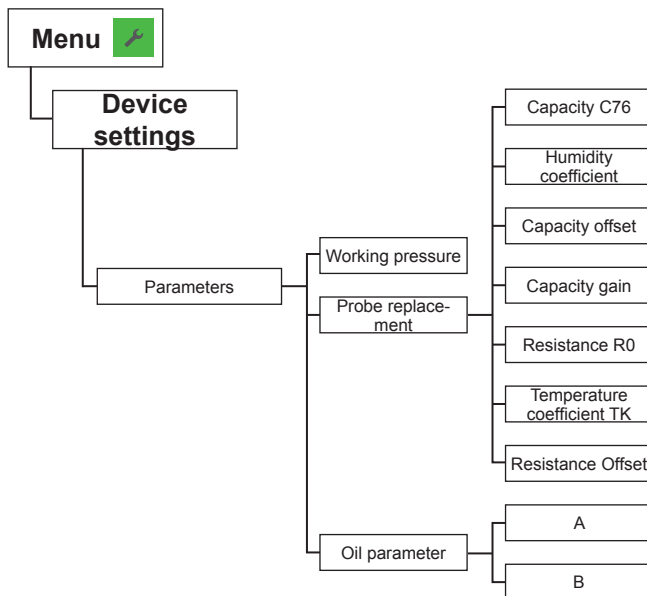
Menu

Device settings

Parameters

Working pressure

Probe replacement

Capacity C76

Humidity coefficient

Capacity offset

Capacity gain

Resistance R0

Temperature coefficient TK

Resistance Offset

Oil parameter

A

B